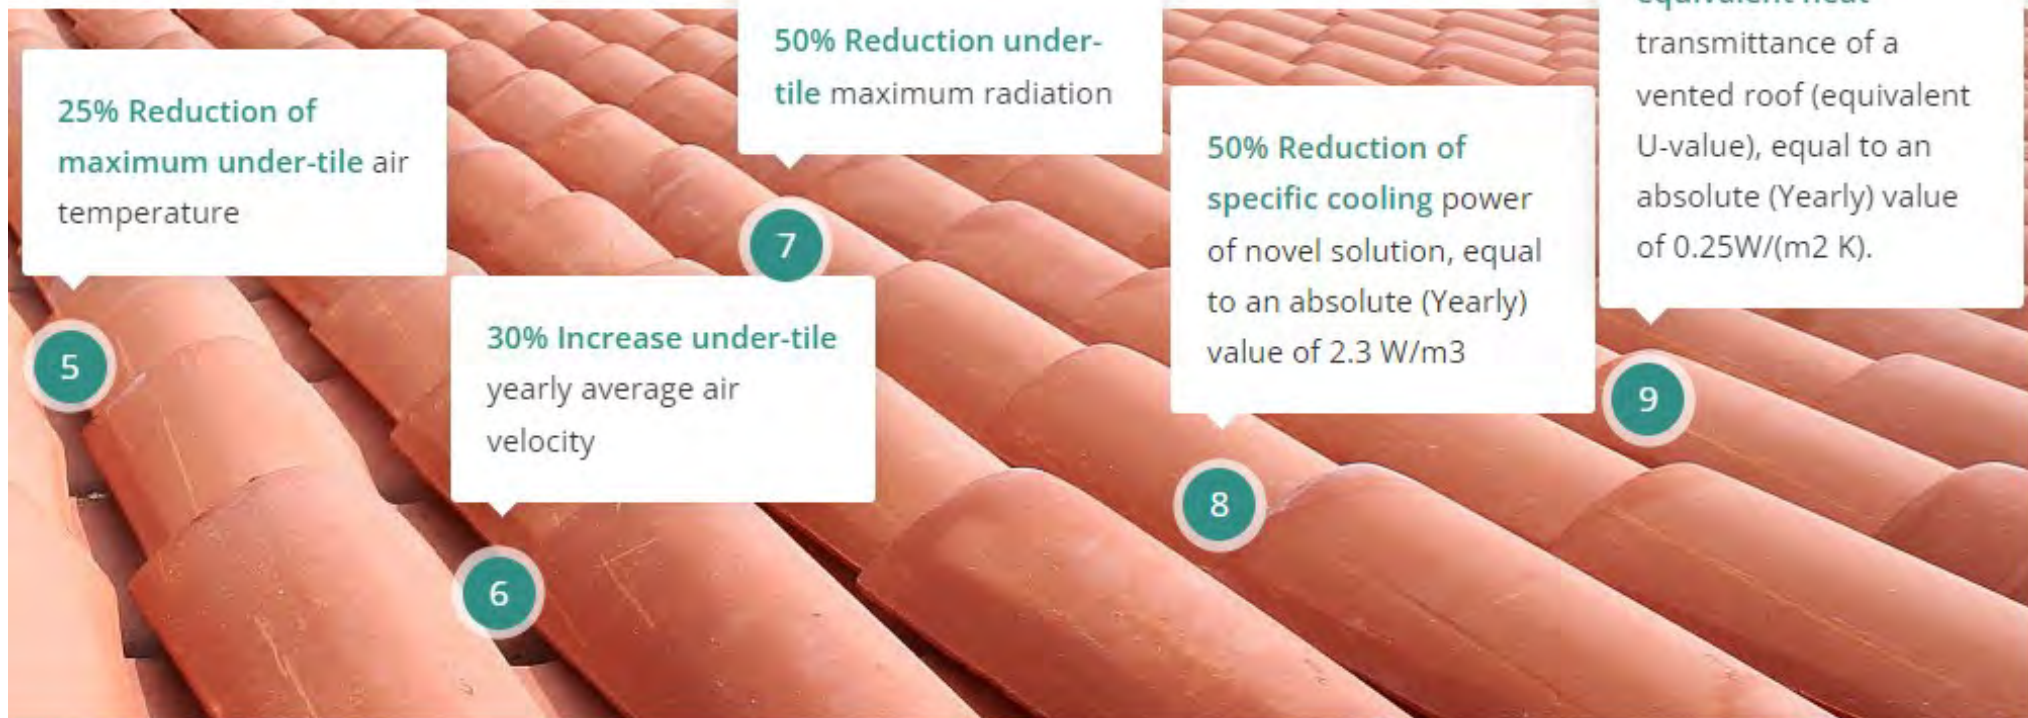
25% Reduction of maximum under-tile air temperature

5

50% Reduction under-tile maximum radiation

7

30% Increase under-tile yearly average air velocity

6

50% Reduction of specific cooling power of novel solution, equal to an absolute (Yearly) value of 2.3 W/m3

8

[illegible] transmittance of a vented roof (equivalent U-value), equal to an absolute (Yearly) value of 0.25W/(m2 K).

9